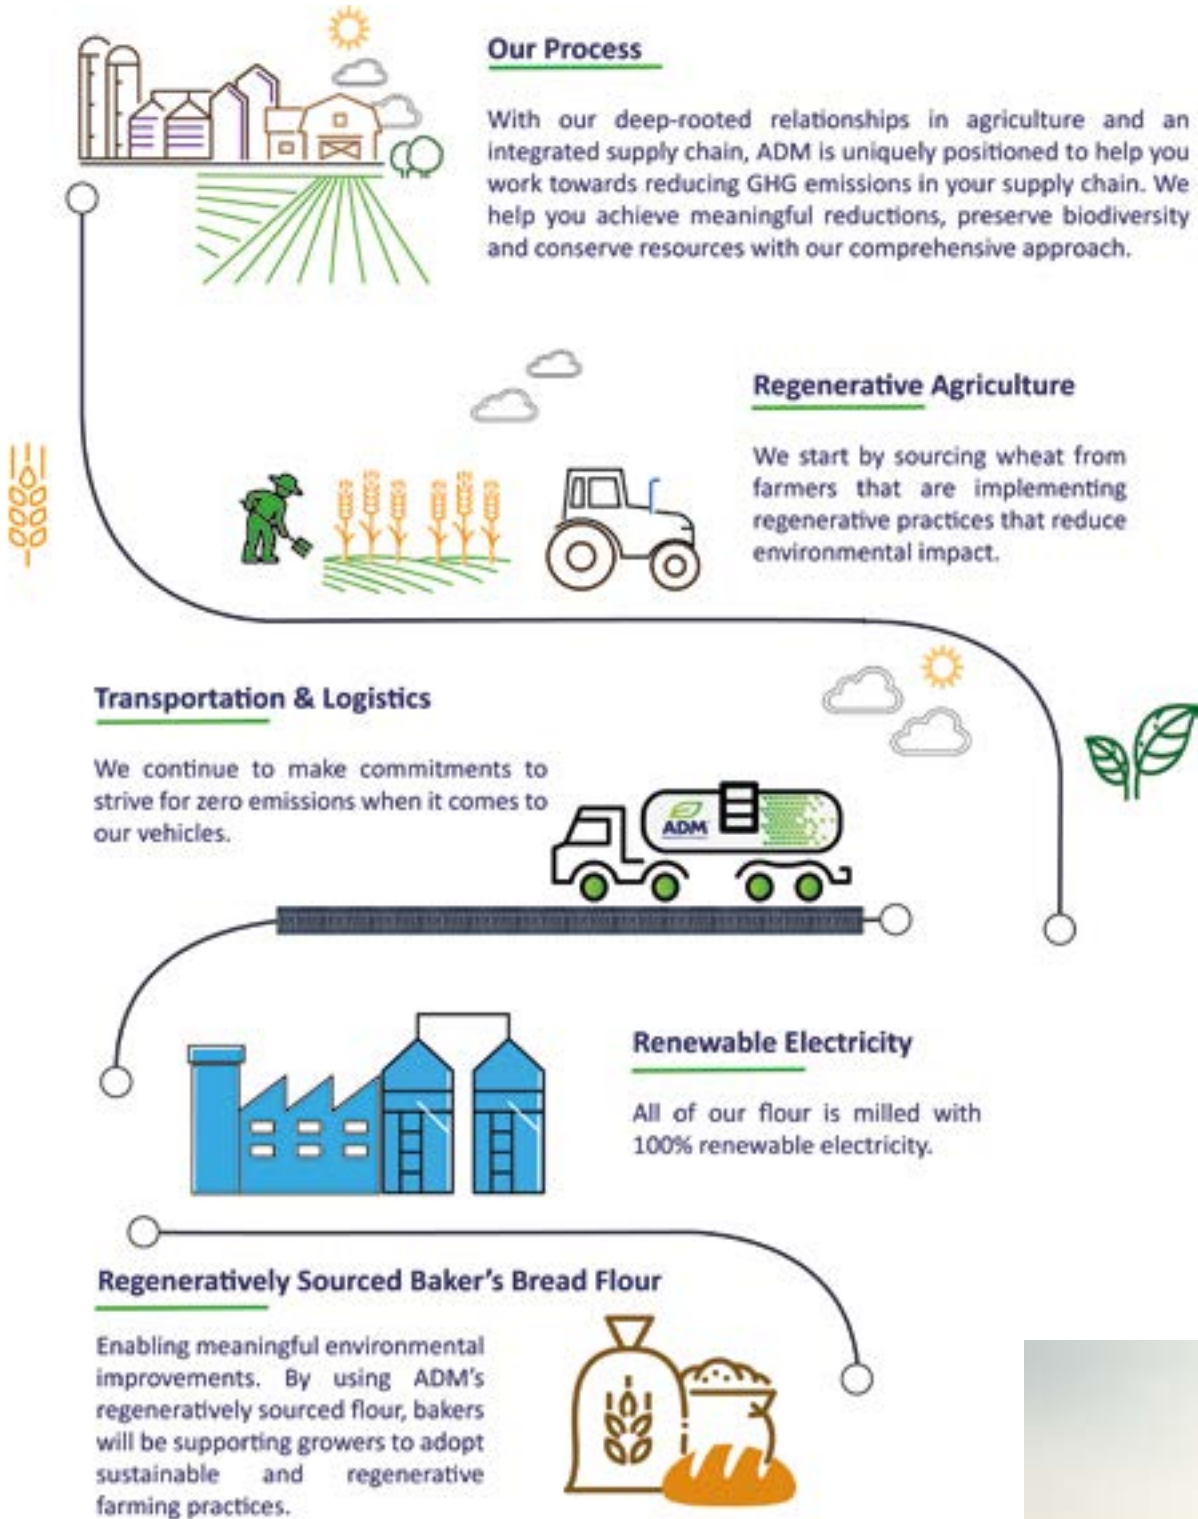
Our Process

With our deep-rooted relationships in agriculture and an integrated supply chain, ADM is uniquely positioned to help you work towards reducing GHG emissions in your supply chain. We help you achieve meaningful reductions, preserve biodiversity and conserve resources with our comprehensive approach.

Regenerative Agriculture

We start by sourcing wheat from farmers that are implementing regenerative practices that reduce environmental impact.

Transportation & Logistics

We continue to make commitments to strive for zero emissions when it comes to our vehicles.

ADM

Renewable Electricity

All of our flour is milled with 100% renewable electricity.

Regeneratively Sourced Baker's Bread Flour

Enabling meaningful environmental improvements. By using ADM's regeneratively sourced flour, bakers will be supporting growers to adopt sustainable and regenerative farming practices.